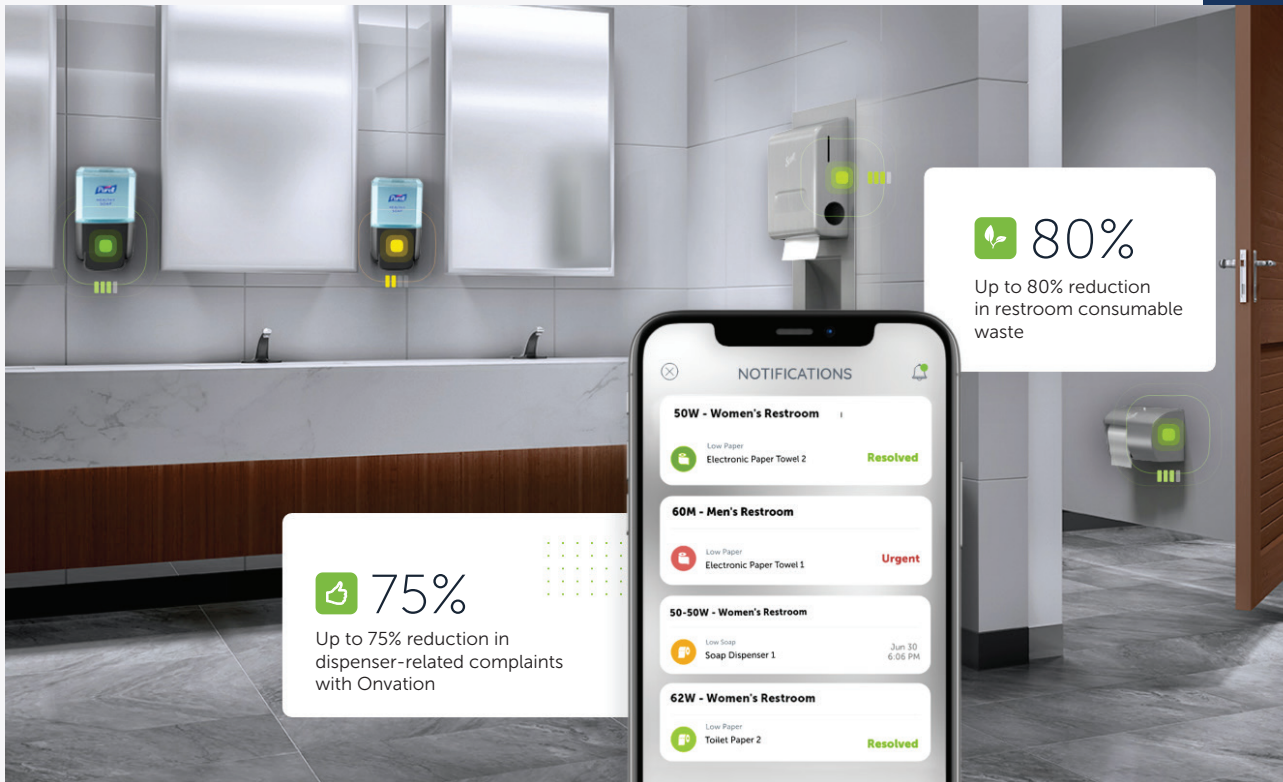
PURELL

PURELL

80%

Up to 80% reduction in restroom consumable waste

NOTIFICATIONS

50W - Women's Restroom

Low Paper
Electronic Paper Towel 2
Resolved

60M - Men's Restroom

Low Paper
Electronic Paper Towel 1
Urgent

50-50W - Women's Restroom

Low Soap
Soap Dispenser 1
Jun 30
6:06 PM

62W - Women's Restroom

Low Paper
Toilet Paper 2
Resolved

75%

Up to 75% reduction in dispenser-related complaints with Onvation